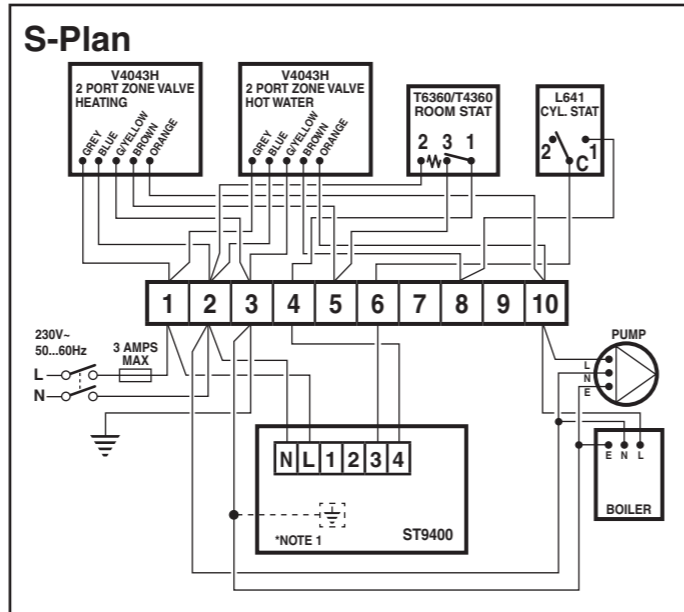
S-Plan

V4043H
2 PORT ZONE VALVE
HEATING

GREY BLUE G/YELLOW BROWN ORANGE

V4043H
2 PORT ZONE VALVE
HOT WATER

GREY BLUE G/YELLOW BROWN ORANGE

T6360/T4360
ROOM STAT

2 3 1

L641
CYL. STAT

2 C 1

| 1 | 2 | 3 | 4 | 5 | 6 | 7 | 8 | 9 | 10 |
|---|---|---|---|---|---|---|---|---|---|

230V~
50...60Hz

3 AMPS
MAX

L
N

PUMP
L
N
E

N L 1 2 3 4

*NOTE 1

ST9400

E N L
BOILER